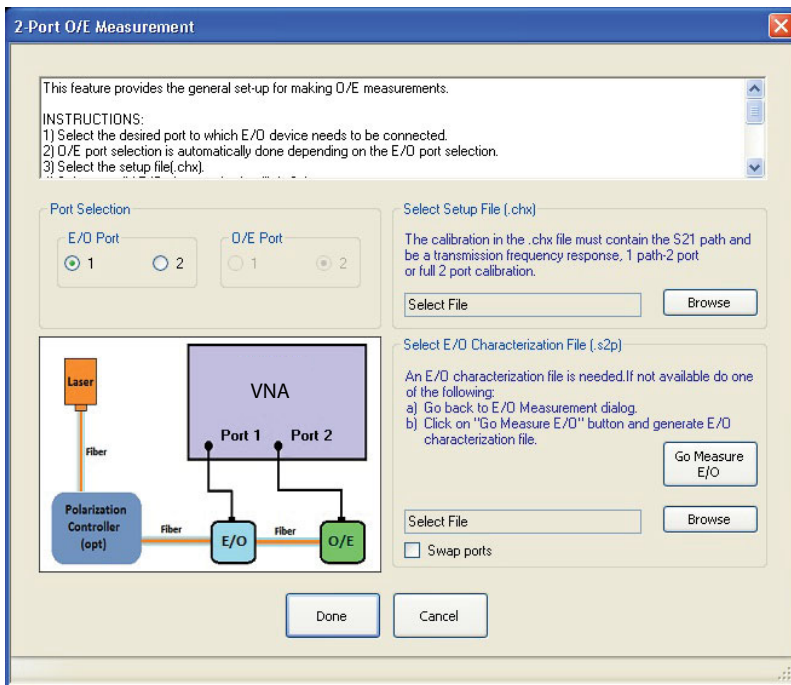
2-Port O/E Measurement

This feature provides the general set-up for making O/E measurements.

INSTRUCTIONS:
1) Select the desired port to which E/O device needs to be connected.
2) O/E port selection is automatically done depending on the E/O port selection.
3) Select the setup file(.chx).
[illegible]

Port Selection

E/O Port

1 2

O/E Port

1 2

Select Setup File (.chx)

The calibration in the .chx file must contain the S21 path and be a transmission frequency response, 1 path-2 port or full 2 port calibration.

Select File

Browse

Select E/O Characterization File (.s2p)

An E/O characterization file is needed.If not available do one of the following:
a) Go back to E/O Measurement dialog.
b) Click on "Go Measure E/O" button and generate E/O characterization file.

Go Measure E/O

Select File

Browse

Swap ports

Laser

Fiber

VNA

Port 1

Port 2

Polarization Controller (opt)

Fiber

E/O

Fiber

O/E

Done

Cancel